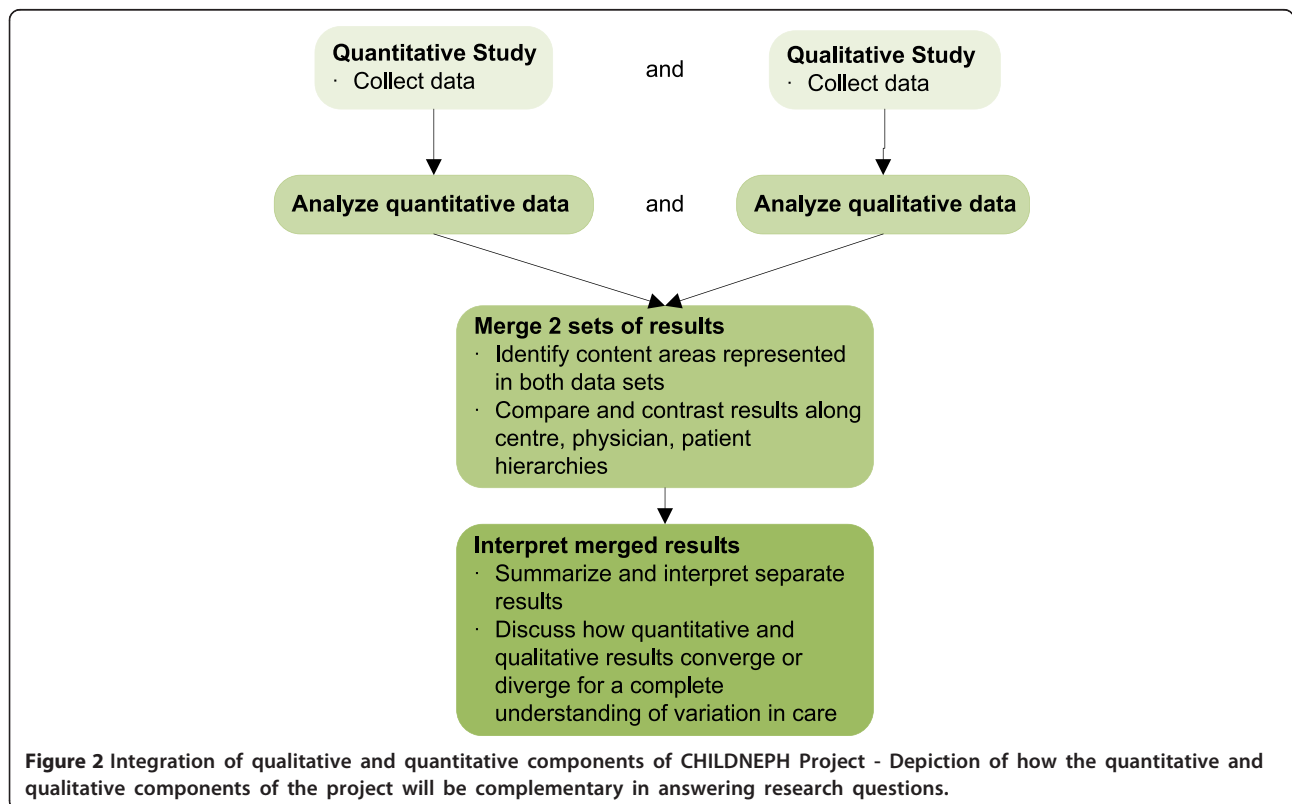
Quantitative Study
· Collect data

and

Qualitative Study
· Collect data

Analyze quantitative data

and

Analyze qualitative data

Merge 2 sets of results
· Identify content areas represented in both data sets
· Compare and contrast results along centre, physician, patient hierarchies

Interpret merged results
· Summarize and interpret separate results
· Discuss how quantitative and qualitative results converge or diverge for a complete understanding of variation in care

Figure 2 Integration of qualitative and quantitative components of CHILDNEPH Project - Depiction of how the quantitative and qualitative components of the project will be complementary in answering research questions.